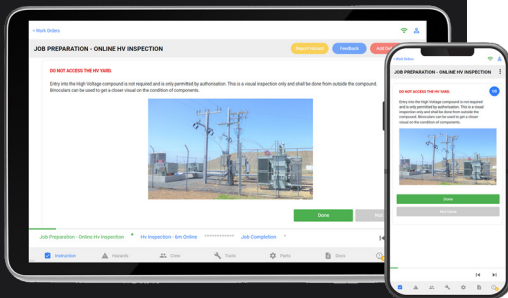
< Work Orders

JOB PREPARATION - ONLINE HV INSPECTION

Report Hazard Feedback Add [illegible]

DO NOT ACCESS THE HV YARD.

Entry into the High Voltage compound is not required and is only permitted by authorisation. This is a visual inspection only and shall be done from outside the compound. Binoculars can be used to get a closer visual on the condition of components.

Done

Not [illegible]

Job Preparation - Online HV Inspection
Hv Inspection - 6m Online
Job Completion

Instruction
Hazards
Crew
Tools
Parts
Store

< Work Orders

JOB PREPARATION - ONLINE HV INSPECTION

DO NOT ACCESS THE HV YARD.

Entry into the High Voltage compound is not required and is only permitted by authorisation. This is a visual inspection only and shall be done from outside the compound. Binoculars can be used to get a closer visual on the condition of components.

Done

Not Done